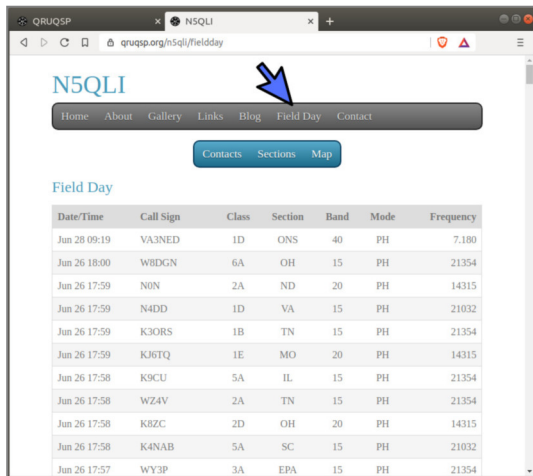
QRUQSP × NSQLI × +

qruqsp.org/n5qli/fieldday

N5QLI

Home About Gallery Links Blog Field Day Contact

Contacts Sections Map

Field Day

| Date/Time | Call Sign | Class | Section | Band | Mode | Frequency |
|---|---|---|---|---|---|---|
| Jun 28 09:19 | VA3NED | 1D | ONS | 40 | PH | 7.180 |
| Jun 26 18:00 | W8DGN | 6A | OH | 15 | PH | 21354 |
| Jun 26 17:59 | N0N | 2A | ND | 20 | PH | 14315 |
| Jun 26 17:59 | N4DD | 1D | VA | 15 | PH | 21032 |
| Jun 26 17:59 | K3ORS | 1B | TN | 15 | PH | 21354 |
| Jun 26 17:59 | KJ6TQ | 1E | MO | 20 | PH | 14315 |
| Jun 26 17:58 | K9CU | 5A | IL | 15 | PH | 21354 |
| Jun 26 17:58 | WZ4V | 2A | TN | 15 | PH | 21354 |
| Jun 26 17:58 | K8ZC | 2D | OH | 20 | PH | 14315 |
| Jun 26 17:58 | K4NAB | 5A | SC | 15 | PH | 21032 |
| Jun 26 17:57 | WY3P | 3A | EPA | 15 | PH | 21354 |